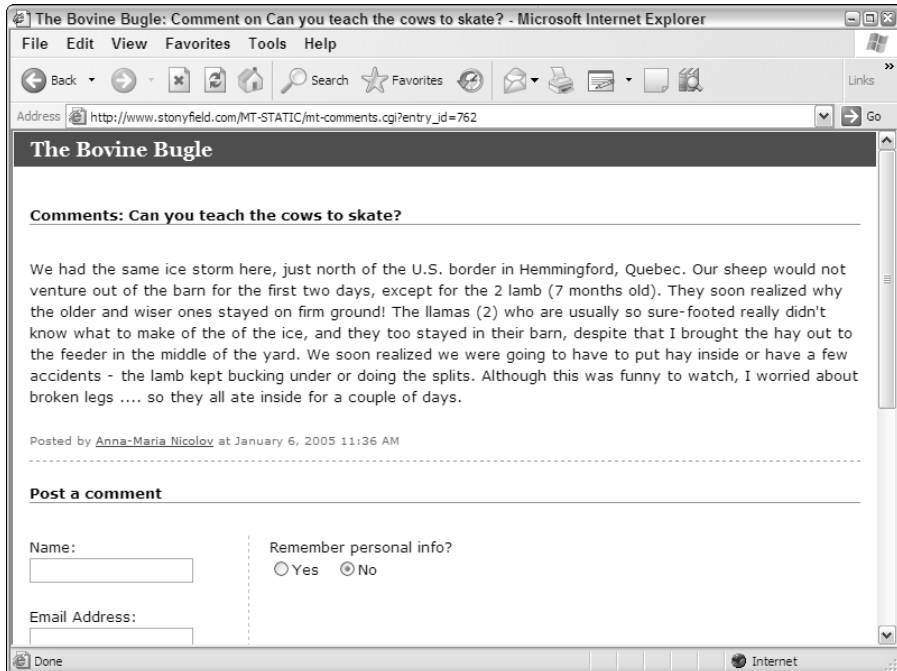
The Bovine Bugle: Comment on Can you teach the cows to skate? - Microsoft Internet Explorer

File Edit View Favorites Tools Help

Back Search Favorites Links

Address http://www.stonyfield.com/MT-STATIC/mt-comments.cgi?entry_id=762 Go

The Bovine Bugle

Comments: Can you teach the cows to skate?

We had the same ice storm here, just north of the U.S. border in Hemmingford, Quebec. Our sheep would not venture out of the barn for the first two days, except for the 2 lamb (7 months old). They soon realized why the older and wiser ones stayed on firm ground! The llamas (2) who are usually so sure-footed really didn't know what to make of the of the ice, and they too stayed in their barn, despite that I brought the hay out to the feeder in the middle of the yard. We soon realized we were going to have to put hay inside or have a few accidents - the lamb kept bucking under or doing the splits. Although this was funny to watch, I worried about broken legs .... so they all ate inside for a couple of days.

Posted by Anna-Maria Nicolov at January 6, 2005 11:36 AM

Post a comment

Name:

Remember personal info?
Yes No

Email Address:

Done Internet